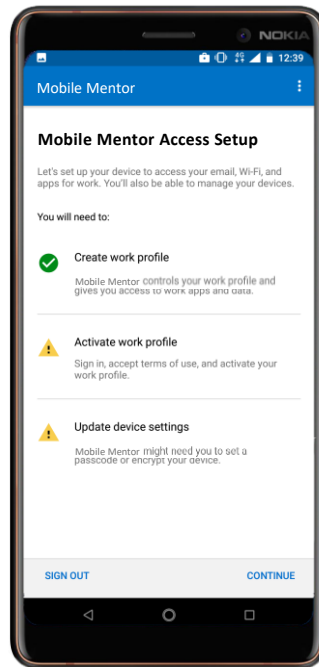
NOKIA

12:39

Mobile Mentor

Mobile Mentor Access Setup

Let's set up your device to access your email, Wi-Fi, and apps for work. You'll also be able to manage your devices.

You will need to:

Create work profile

Mobile Mentor controls your work profile and gives you access to work apps and data.

Activate work profile

Sign in, accept terms of use, and activate your work profile.

Update device settings

Mobile Mentor might need you to set a passcode or encrypt your device.

SIGN OUT

CONTINUE